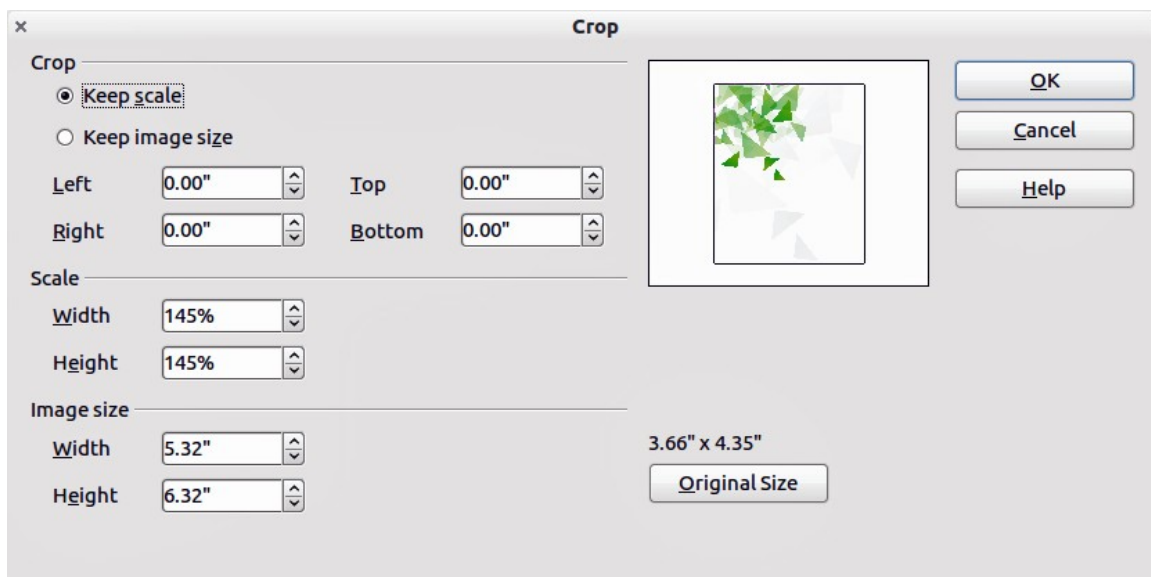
×

Crop

Crop

Keep scale

Keep image size

Left 0.00"

Top 0.00"

Right 0.00"

Bottom 0.00"

Scale

Width 145%

Height 145%

Image size

Width 5.32"

Height 6.32"

3.66" x 4.35"

Original Size

OK

Cancel

Help